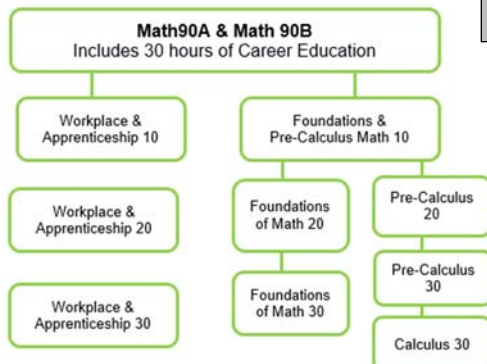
Math90A & Math 90B
Includes 30 hours of Career Education

Workplace & Apprenticeship 10

Foundations & Pre-Calculus Math 10

Workplace & Apprenticeship 20

Foundations of Math 20

Pre-Calculus 20

Pre-Calculus 30

Workplace & Apprenticeship 30

Foundations of Math 30

Calculus 30